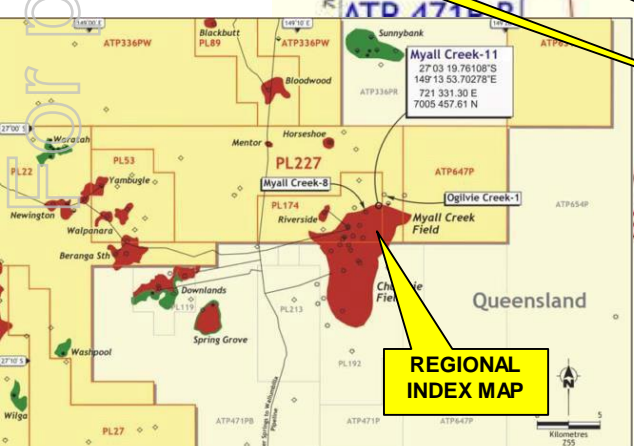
For
ATP 471P
148°00' E
149°10' E
ATP336PW
Blackbutt
PL89
ATP336PW
Sunnybank
ATP6
Myall Creek-11
27°03 19.76108"S
149°13 53.70278"E
721 331.30 E
7005 457.61 N
Bloodwood
ATP336PR
27°00' S
Horseshoe
Mentor
Wallah
PL53
PL227
ATP647P
PL22
Yambugle
Myall Creek-8
Ogilvie Creek-1
Newington
PL174
Riverside
Myall Creek Field
ATP654P
Walpanara
Beranga Sth
Churchie Field
Downlands
Queensland
L119
PL213
Spring Grove
27°10' S
Washpool
PL192
REGIONAL INDEX MAP
Wilga
PL27
ATP471PB
ATP471P
ATP471P
Kilometres